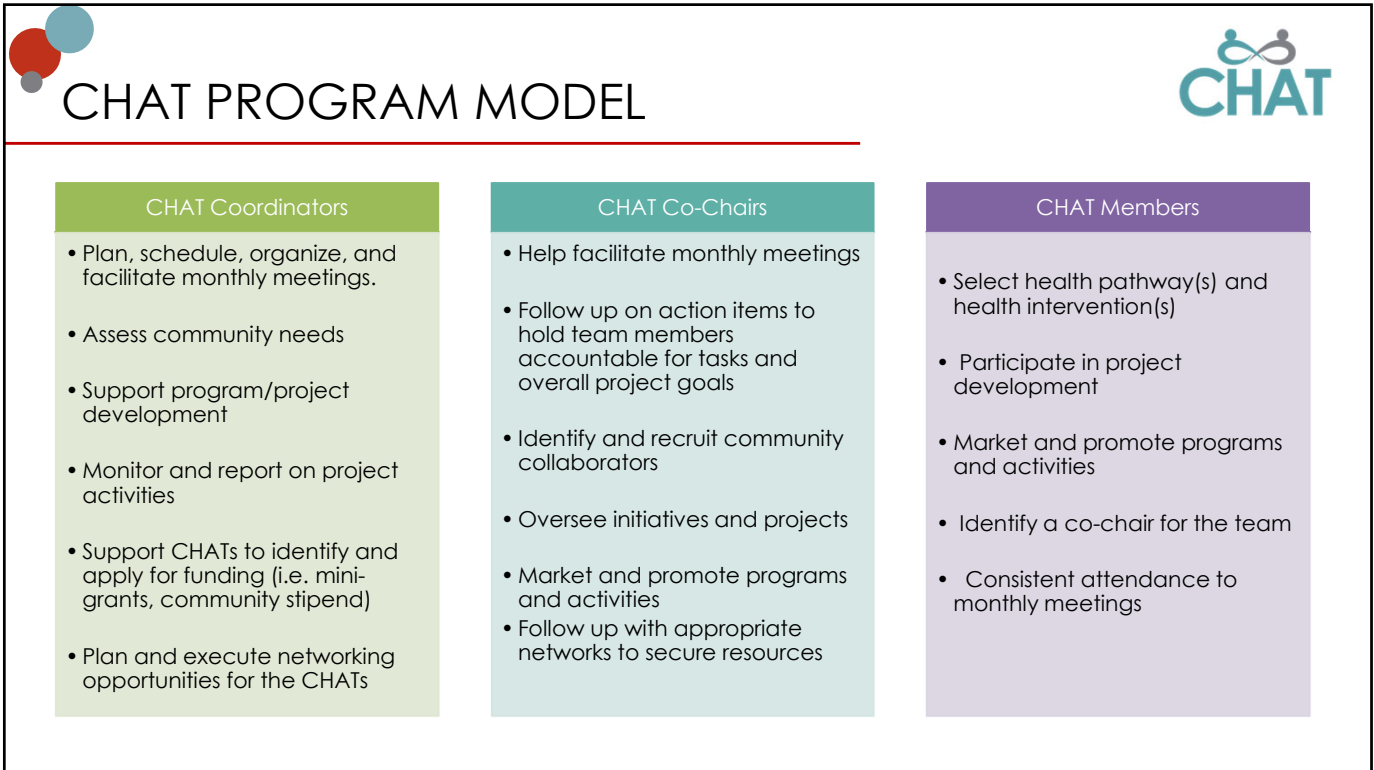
CHAT PROGRAM MODEL

CHAT

CHAT Coordinators

• Plan, schedule, organize, and facilitate monthly meetings.

• Assess community needs

• Support program/project development

• Monitor and report on project activities

• Support CHATs to identify and apply for funding (i.e. mini-grants, community stipend)

• Plan and execute networking opportunities for the CHATs

CHAT Co-Chairs

• Help facilitate monthly meetings

• Follow up on action items to hold team members accountable for tasks and overall project goals

• Identify and recruit community collaborators

• Oversee initiatives and projects

• Market and promote programs and activities

• Follow up with appropriate networks to secure resources

CHAT Members

• Select health pathway(s) and health intervention(s)

• Participate in project development

• Market and promote programs and activities

• Identify a co-chair for the team

• Consistent attendance to monthly meetings